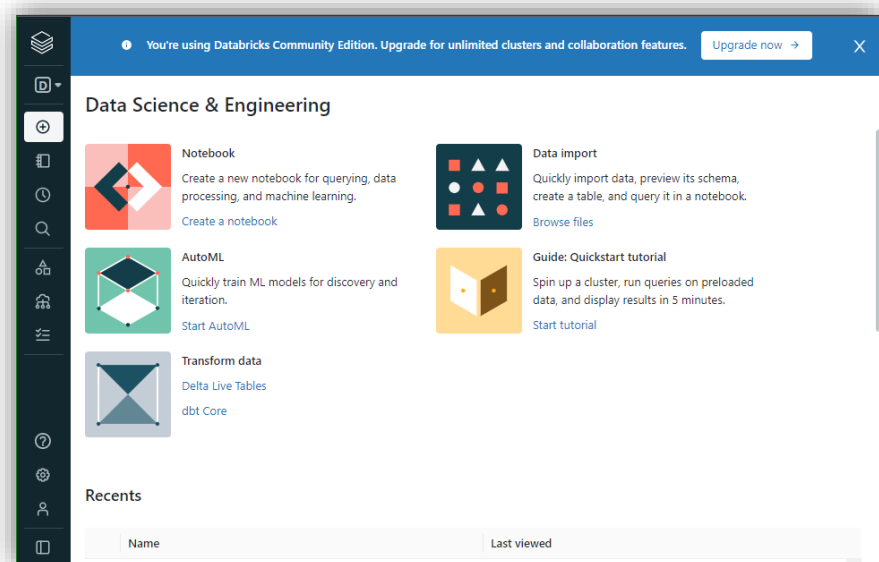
You're using Databricks Community Edition. Upgrade for unlimited clusters and collaboration features.

Upgrade now →

D

Data Science & Engineering

Notebook
Create a new notebook for querying, data processing, and machine learning.
Create a notebook

Data import
Quickly import data, preview its schema, create a table, and query it in a notebook.
Browse files

AutoML
Quickly train ML models for discovery and iteration.
Start AutoML

Guide: Quickstart tutorial
Spin up a cluster, run queries on preloaded data, and display results in 5 minutes.
Start tutorial

Transform data
Delta Live Tables
dbt Core

Recents

| Name | Last viewed |
|---|---|